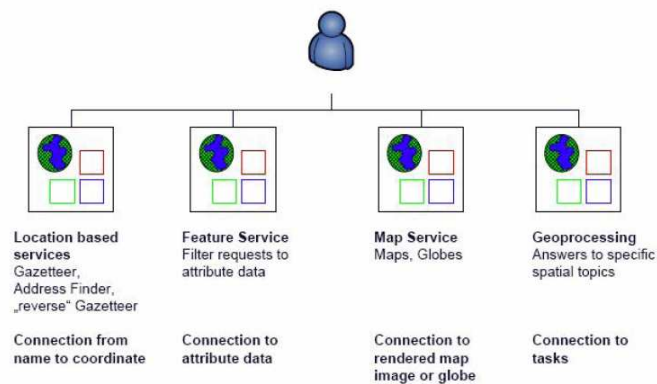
**Location based services**
Gazetteer, Address Finder, „reverse“ Gazetteer

**Connection from name to coordinate**

**Feature Service**
Filter requests to attribute data

**Connection to attribute data**

**Map Service**
Maps, Globes

**Connection to rendered map image or globe**

**Geoprocessing**
Answers to specific spatial topics

**Connection to tasks**